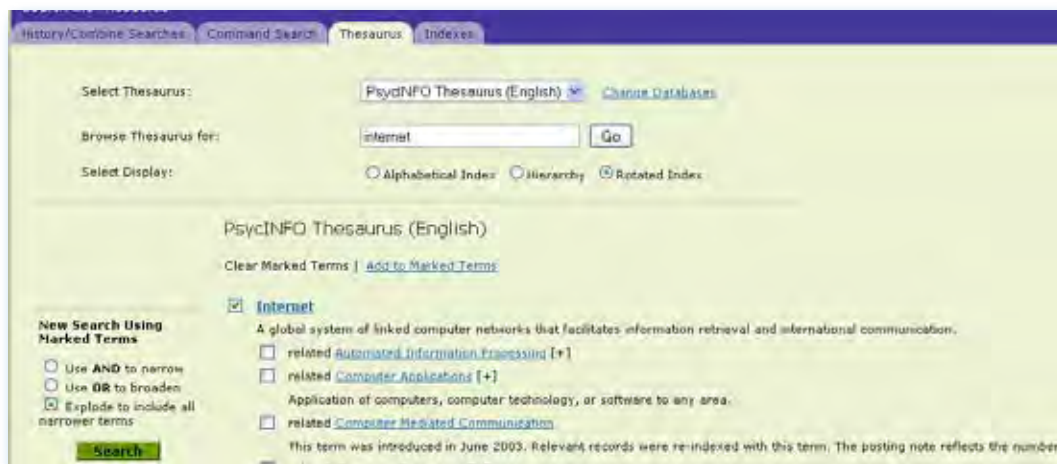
History/Combine Searches | Command Search | Thesaurus | Indexes

Select Thesaurus: PsycINFO Thesaurus (English) Change Databases

Browse Thesaurus for: internet Go

Select Display: Alphabetical Index Hierarchy Rotated Index

PsycINFO Thesaurus (English)

Clear Marked Terms | Add to Marked Terms

Internet

A global system of linked computer networks that facilitates information retrieval and international communication.

related Automated Information Processing [+]

related Computer Applications [+]

Application of computers, computer technology, or software to any area.

related Computer Mediated Communication

This term was introduced in June 2003. Relevant records were re-indexed with this term. The posting note reflects the number

New Search Using Marked Terms

Use AND to narrow

Use OR to broaden

Explode to include all narrower terms

Search